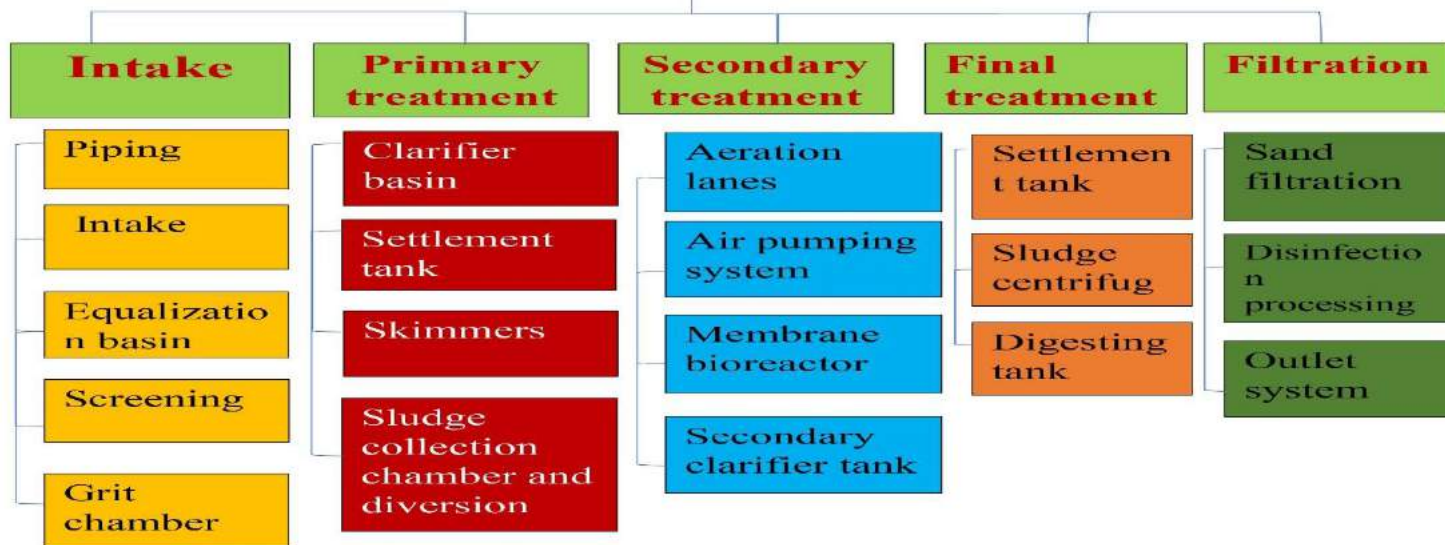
Intake

Piping

Intake

Equalizatio n basin

Screening

Grit chamber

Primary treatment

Clarifier basin

Settlement tank

Skimmers

Sludge collection chamber and diversion

Secondary treatment

Aeration lanes

Air pumping system

Membrane bioreactor

Secondary clarifier tank

Final treatment

Settlemen t tank

Sludge centrifug

Digesting tank

Filtration

Sand filtration

Disinfectio n processing

Outlet system